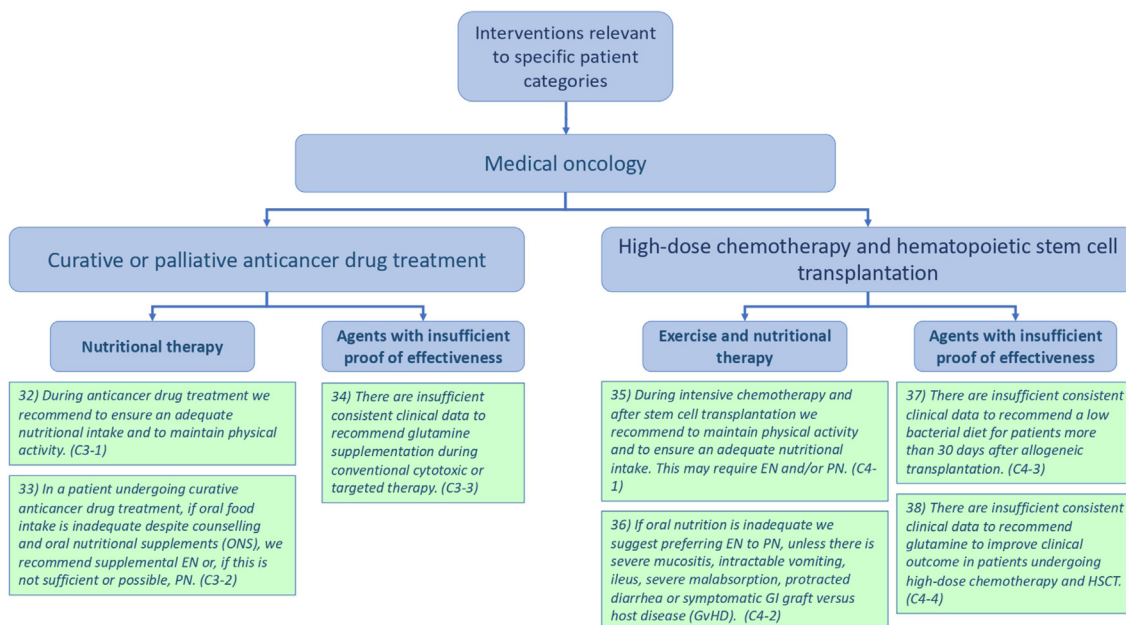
Interventions relevant to specific patient categories

Medical oncology

Curative or palliative anticancer drug treatment

High-dose chemotherapy and hematopoietic stem cell transplantation

Nutritional therapy

Agents with insufficient proof of effectiveness

Exercise and nutritional therapy

Agents with insufficient proof of effectiveness

32) During anticancer drug treatment we recommend to ensure an adequate nutritional intake and to maintain physical activity. (C3-1)

33) In a patient undergoing curative anticancer drug treatment, if oral food intake is inadequate despite counselling and oral nutritional supplements (ONS), we recommend supplemental EN or, if this is not sufficient or possible, PN. (C3-2)

34) There are insufficient consistent clinical data to recommend glutamine supplementation during conventional cytotoxic or targeted therapy. (C3-3)

35) During intensive chemotherapy and after stem cell transplantation we recommend to maintain physical activity and to ensure an adequate nutritional intake. This may require EN and/or PN. (C4-1)

36) If oral nutrition is inadequate we suggest preferring EN to PN, unless there is severe mucositis, intractable vomiting, ileus, severe malabsorption, protracted diarrhea or symptomatic GI graft versus host disease (GvHD). (C4-2)

37) There are insufficient consistent clinical data to recommend a low bacterial diet for patients more than 30 days after allogeneic transplantation. (C4-3)

38) There are insufficient consistent clinical data to recommend glutamine to improve clinical outcome in patients undergoing high-dose chemotherapy and HSCT. (C4-4)